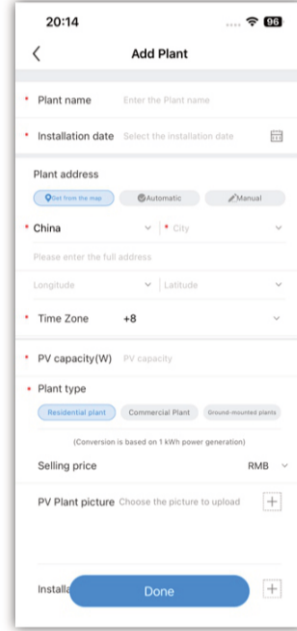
20:14 96

Add Plant

* Plant name Enter the Plant name

* Installation date Select the installation date

Plant address

Get from the map Automatic Manual

* China * City

Please enter the full address

Longitude Latitude

* Time Zone +8

* PV capacity(W) PV capacity

* Plant type

Residential plant Commercial Plant Ground-mounted plants

(Conversion is based on 1 kWh power generation)

Selling price RMB

PV Plant picture Choose the picture to upload

Installa

Done